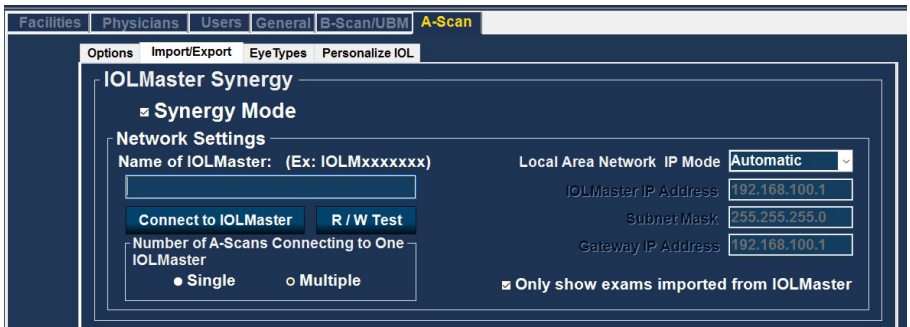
Facilities | Physicians | Users | General | B-Scan/UBM | A-Scan

Options | Import/Export | EyeTypes | Personalize IOL

IOLMaster Synergy

Synergy Mode

Network Settings

Name of IOLMaster: (Ex: IOLMxxxxxxx)

Connect to IOLMaster

R / W Test

Number of A-Scans Connecting to One IOLMaster

Single

Multiple

Local Area Network IP Mode

Automatic

IOLMaster IP Address

192.168.100.1

Subnet Mask

255.255.255.0

Gateway IP Address

192.168.100.1

Only show exams imported from IOLMaster